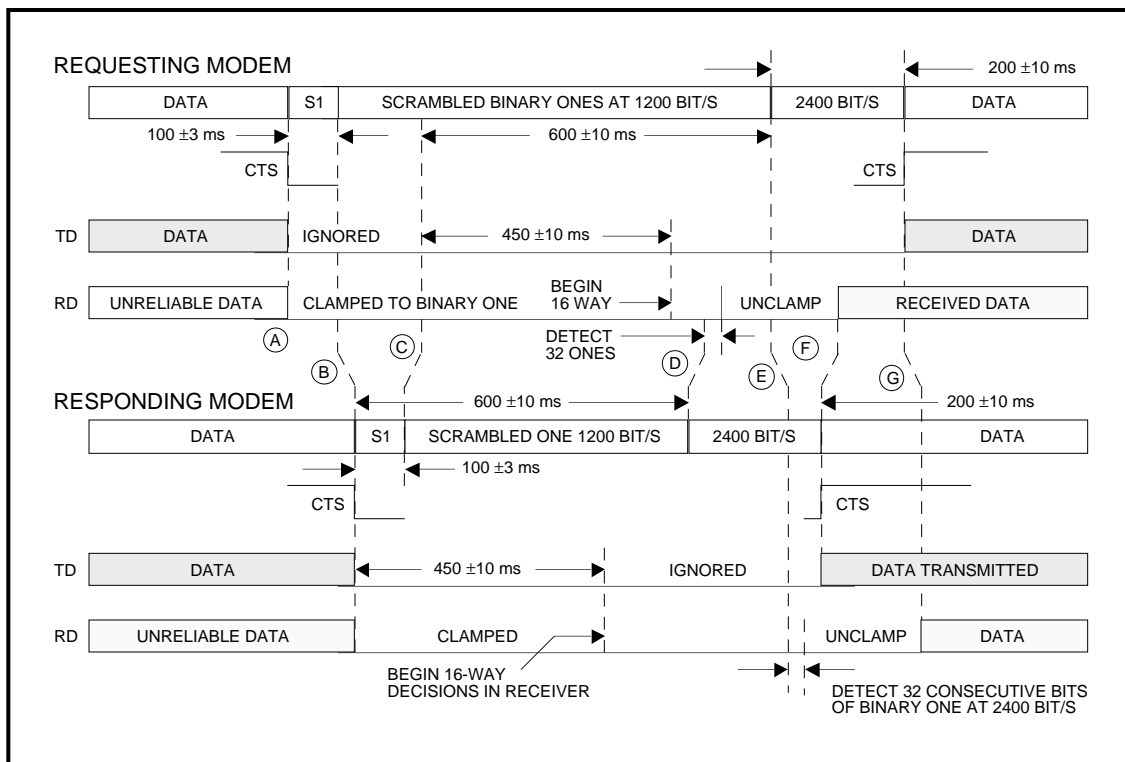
REQUESTING MODEM

200 ±10 ms

DATA | S1 | SCRAMBLED BINARY ONES AT 1200 BIT/S | 2400 BIT/S | DATA

100 ±3 ms

600 ±10 ms

CTS

CTS

TD DATA IGNORED 450 ±10 ms DATA

BEGIN 16 WAY

RD UNRELIABLE DATA CLAMPED TO BINARY ONE UNCLAMP RECEIVED DATA

DETECT 32 ONES

A B C D E F G

RESPONDING MODEM

600 ±10 ms

200 ±10 ms

DATA | S1 | SCRAMBLED ONE 1200 BIT/S | 2400 BIT/S | DATA

100 ±3 ms

CTS

CTS

TD DATA 450 ±10 ms IGNORED DATA TRANSMITTED

RD UNRELIABLE DATA CLAMPED UNCLAMP DATA

BEGIN 16-WAY DECISIONS IN RECEIVER

DETECT 32 CONSECUTIVE BITS OF BINARY ONE AT 2400 BIT/S